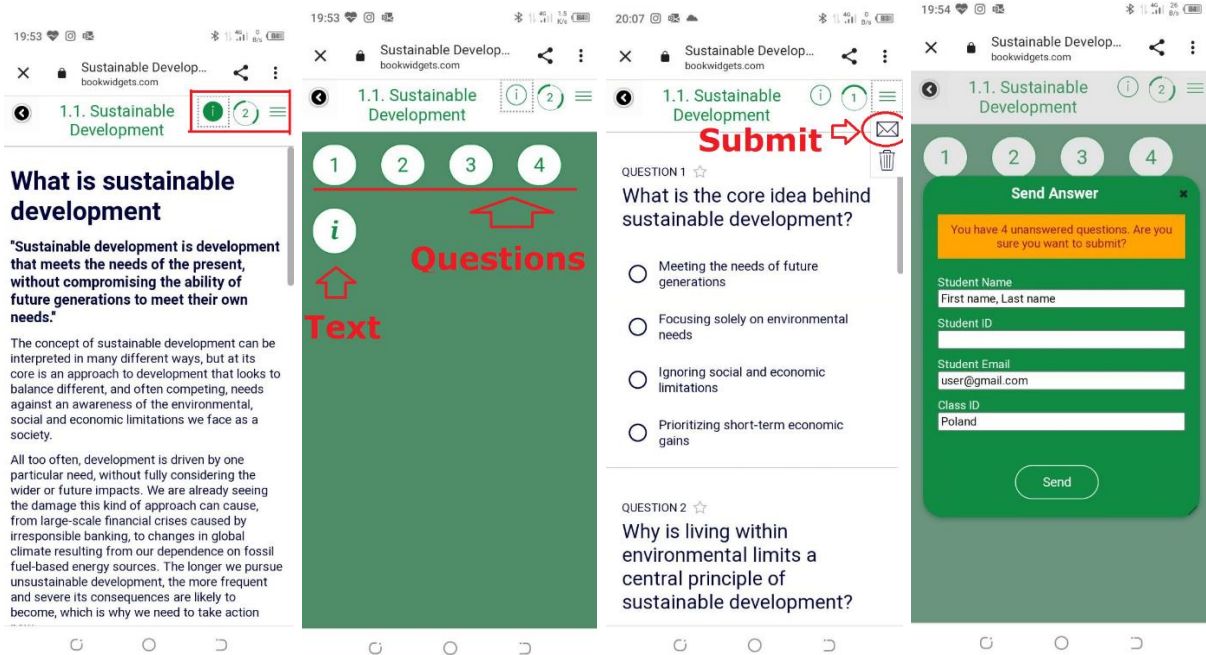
19:53

Sustainable Develop...
bookwidgets.com

1.1. Sustainable Development

i 2

What is sustainable development

"Sustainable development is development that meets the needs of the present, without compromising the ability of future generations to meet their own needs."

The concept of sustainable development can be interpreted in many different ways, but at its core is an approach to development that looks to balance different, and often competing, needs against an awareness of the environmental, social and economic limitations we face as a society.

All too often, development is driven by one particular need, without fully considering the wider or future impacts. We are already seeing the damage this kind of approach can cause, from large-scale financial crises caused by irresponsible banking, to changes in global climate resulting from our dependence on fossil fuel-based energy sources. The longer we pursue unsustainable development, the more frequent and severe its consequences are likely to become, which is why we need to take action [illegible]

19:53

Sustainable Develop...
bookwidgets.com

1.1. Sustainable Development

i 2

1 2 3 4

Questions

i

Text

20:07

Sustainable Develop...
bookwidgets.com

1.1. Sustainable Development

i 1

Submit

QUESTION 1

What is the core idea behind sustainable development?

Meeting the needs of future generations

Focusing solely on environmental needs

Ignoring social and economic limitations

Prioritizing short-term economic gains

QUESTION 2

Why is living within environmental limits a central principle of sustainable development?

19:54

Sustainable Develop...
bookwidgets.com

1.1. Sustainable Development

i 2

1 2 3 4

Send Answer

You have 4 unanswered questions. Are you sure you want to submit?

Student Name
First name, Last name

Student ID

Student Email
user@gmail.com

Class ID
Poland

Send